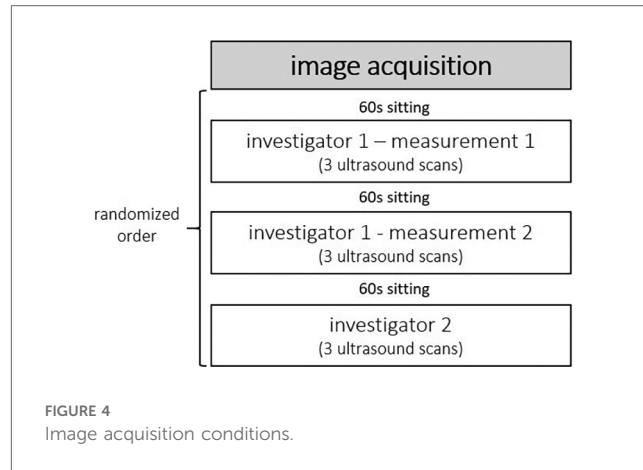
image acquisition

60s sitting

investigator 1 – measurement 1
(3 ultrasound scans)

60s sitting

randomized order

investigator 1 - measurement 2
(3 ultrasound scans)

60s sitting

investigator 2
(3 ultrasound scans)

FIGURE 4
Image acquisition conditions.